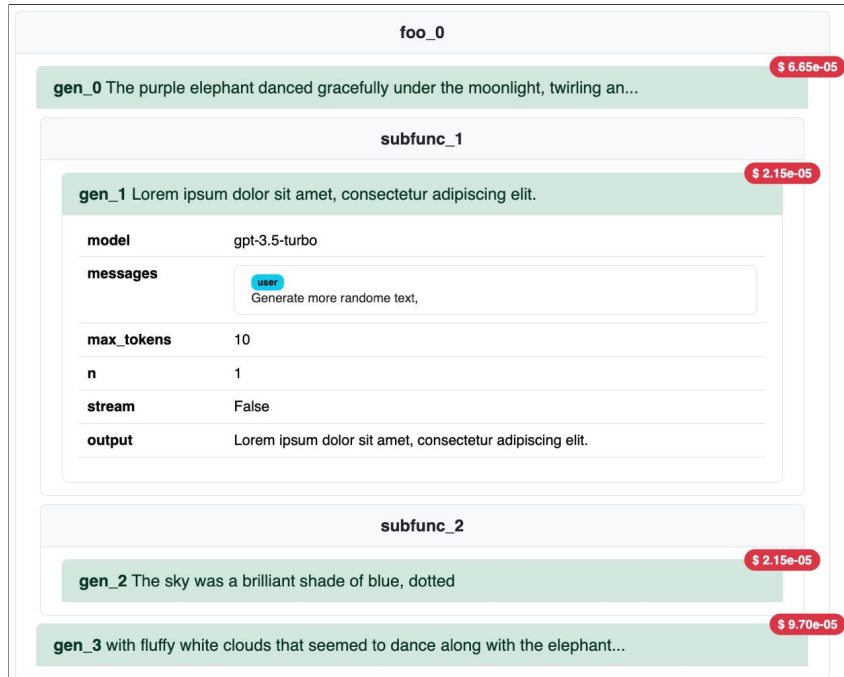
foo_0

$ 6.65e-05

**gen_0** The purple elephant danced gracefully under the moonlight, twirling an...

subfunc_1

$ 2.15e-05

**gen_1** Lorem ipsum dolor sit amet, consectetur adipiscing elit.

| | |
|---|---|
| **model** | gpt-3.5-turbo |
| **messages** | user Generate more randome text, |
| **max_tokens** | 10 |
| **n** | 1 |
| **stream** | False |
| **output** | Lorem ipsum dolor sit amet, consectetur adipiscing elit. |

subfunc_2

$ 2.15e-05

**gen_2** The sky was a brilliant shade of blue, dotted

$ 9.70e-05

**gen_3** with fluffy white clouds that seemed to dance along with the elephant...